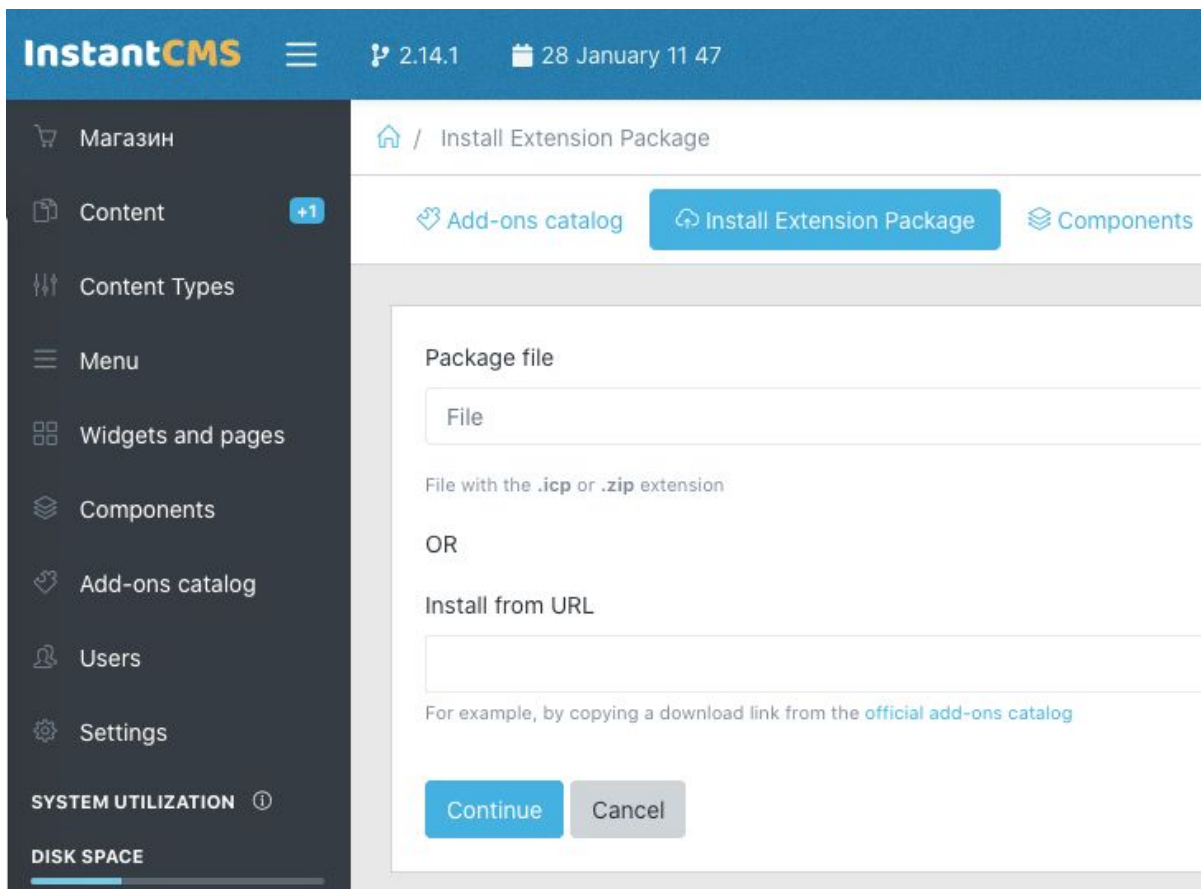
InstantCMS 2.14.1 28 January 11 47

Магазин
Content +1
Content Types
Menu
Widgets and pages
Components
Add-ons catalog
Users
Settings
SYSTEM UTILIZATION
DISK SPACE

/ Install Extension Package

Add-ons catalog Install Extension Package Components

Package file

File

File with the .icp or .zip extension

OR

Install from URL

For example, by copying a download link from the official add-ons catalog

Continue Cancel